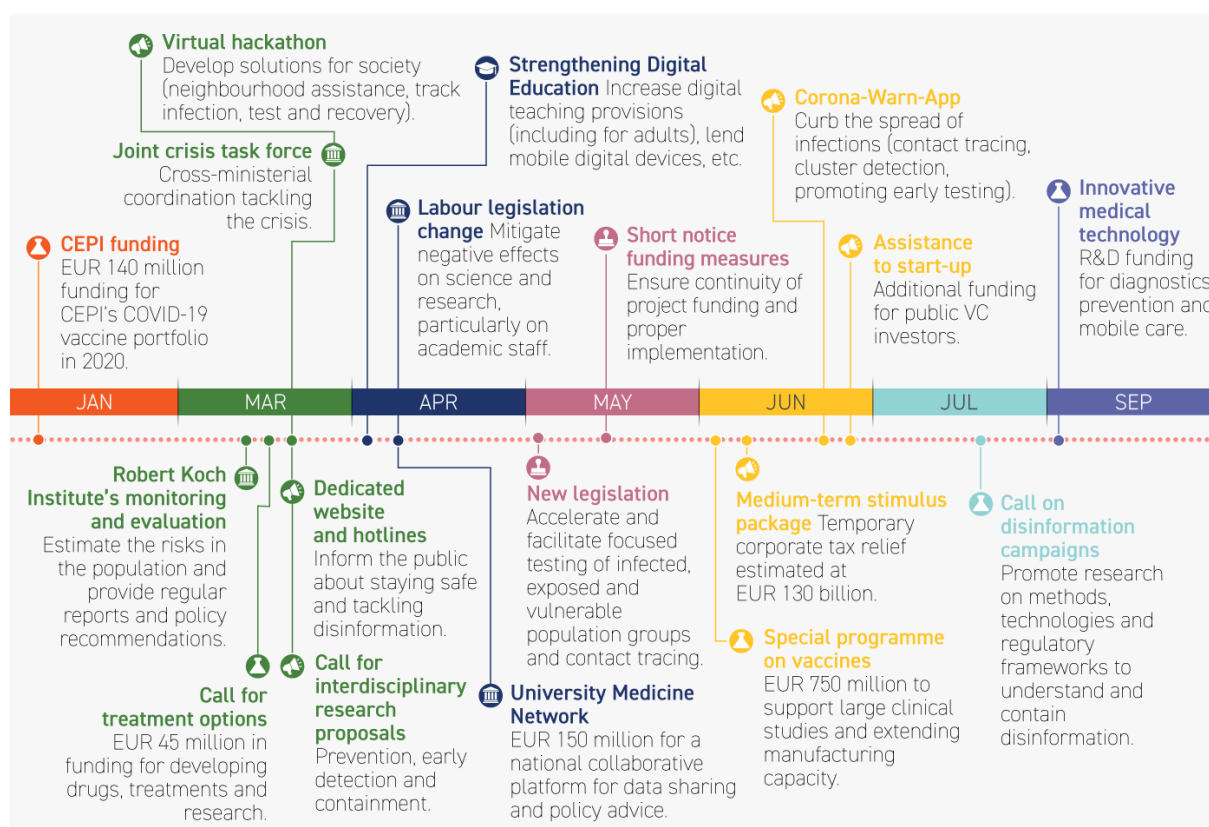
Virtual hackathon
Develop solutions for society (neighbourhood assistance, track infection, test and recovery).

Joint crisis task force
Cross-ministerial coordination tackling the crisis.

CEPI funding
EUR 140 million funding for CEPI's COVID-19 vaccine portfolio in 2020.

Strengthening Digital Education Increase digital teaching provisions (including for adults), lend mobile digital devices, etc.

Labour legislation change Mitigate negative effects on science and research, particularly on academic staff.

Short notice funding measures
Ensure continuity of project funding and proper implementation.

Corona-Warn-App
Curb the spread of infections (contact tracing, cluster detection, promoting early testing).

Assistance to start-up
Additional funding for public VC investors.

Innovative medical technology
R&D funding for diagnostics prevention and mobile care.

JAN MAR APR MAY JUN JUL SEP

Robert Koch Institute's monitoring and evaluation
Estimate the risks in the population and provide regular reports and policy recommendations.

Dedicated website and hotlines
Inform the public about staying safe and tackling disinformation.

New legislation
Accelerate and facilitate focused testing of infected, exposed and vulnerable population groups and contact tracing.

Medium-term stimulus package Temporary corporate tax relief estimated at EUR 130 billion.

Call on disinformation campaigns
Promote research on methods, technologies and regulatory frameworks to understand and contain disinformation.

Call for treatment options
EUR 45 million in funding for developing drugs, treatments and research.

Call for interdisciplinary research proposals
Prevention, early detection and containment.

University Medicine Network
EUR 150 million for a national collaborative platform for data sharing and policy advice.

Special programme on vaccines
EUR 750 million to support large clinical studies and extending manufacturing capacity.